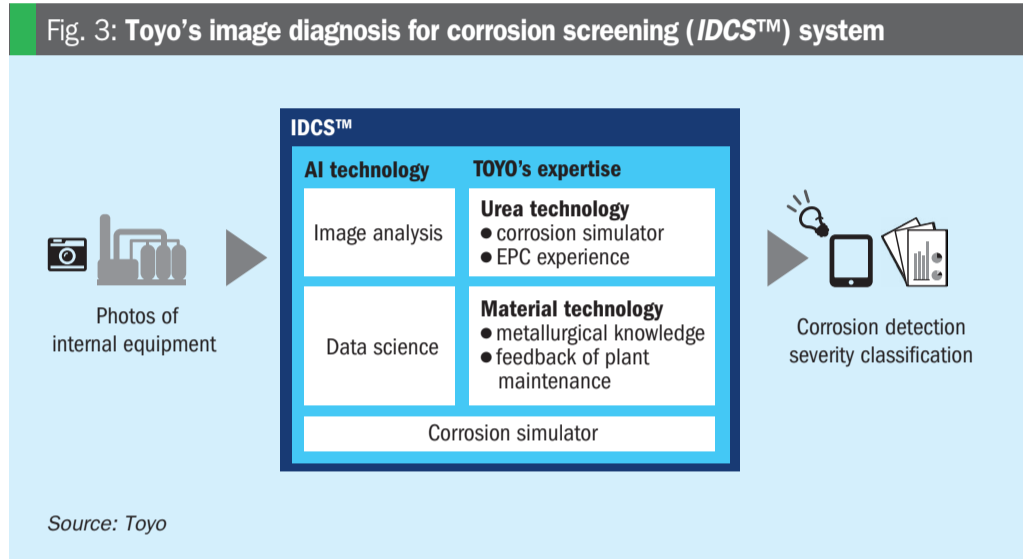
Fig. 3: **Toyo's image diagnosis for corrosion screening (*IDCS*™) system**

Photos of internal equipment

IDCS™

| AI technology | TOYO's expertise |
|---|---|
| Image analysis | **Urea technology** • corrosion simulator • EPC experience |
| Data science | **Material technology** • metallurgical knowledge • feedback of plant maintenance |

Corrosion simulator

Corrosion detection severity classification

Source: Toyo